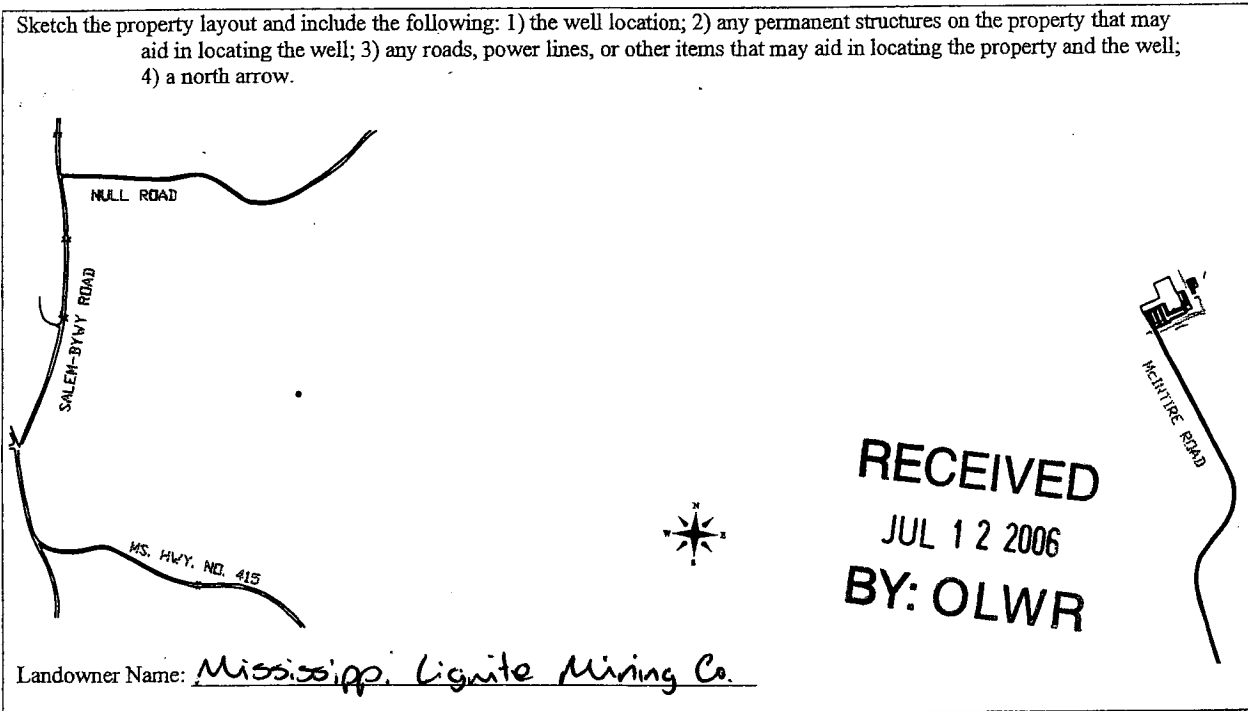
Sketch the property layout and include the following: 1) the well location; 2) any permanent structures on the property that may aid in locating the well; 3) any roads, power lines, or other items that may aid in locating the property and the well; 4) a north arrow.

NULL ROAD

SALEM-BYWY ROAD

MS. HWY. NO. 415

N
W E
S

RECEIVED
JUL 1 2 2006
BY: OLWR

MCINTIRE ROAD

Landowner Name: Mississippi Lignite Mining Co.